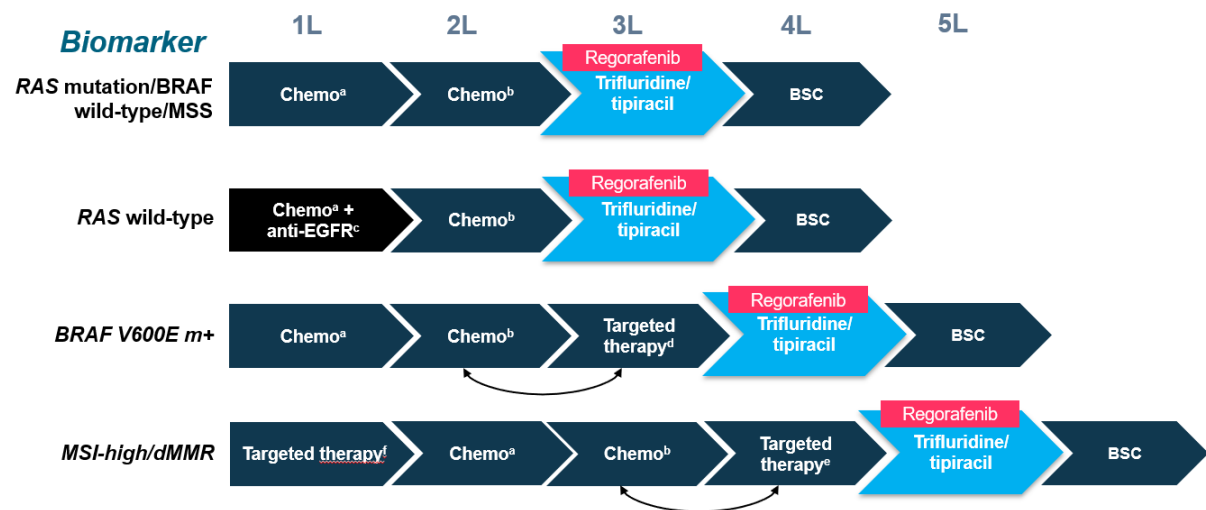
Biomarker

1L 2L 3L 4L 5L

RAS mutation/BRAF wild-type/MSS
Chemo$^{a}$
Chemo$^{b}$
Regorafenib
Trifluridine/ tipiracil
BSC

RAS wild-type
Chemo$^{a}$ + anti-EGFR$^{c}$
Chemo$^{b}$
Regorafenib
Trifluridine/ tipiracil
BSC

BRAF V600E m+
Chemo$^{a}$
Chemo$^{b}$
Targeted therapy$^{d}$
Regorafenib
Trifluridine/ tipiracil
BSC

MSI-high/dMMR
Targeted therapy$^{f}$
Chemo$^{a}$
Chemo$^{b}$
Targeted therapy$^{e}$
Regorafenib
Trifluridine/ tipiracil
BSC